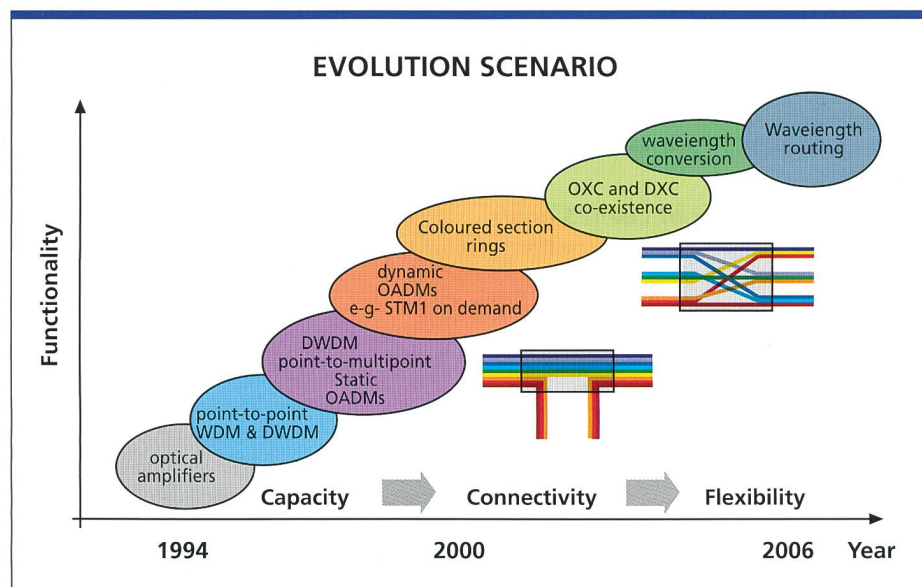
EVOLUTION SCENARIO

Functionality

optical amplifiers

point-to-point WDM & DWDM

DWDM point-to-multipoint Static OADMs

dynamic OADMs e-g- STM1 on demand

Coloured section rings

OXC and DXC co-existence

waveiength conversion

Waveiength routing

Capacity

Connectivity

Flexibility

1994

2000

2006

Year